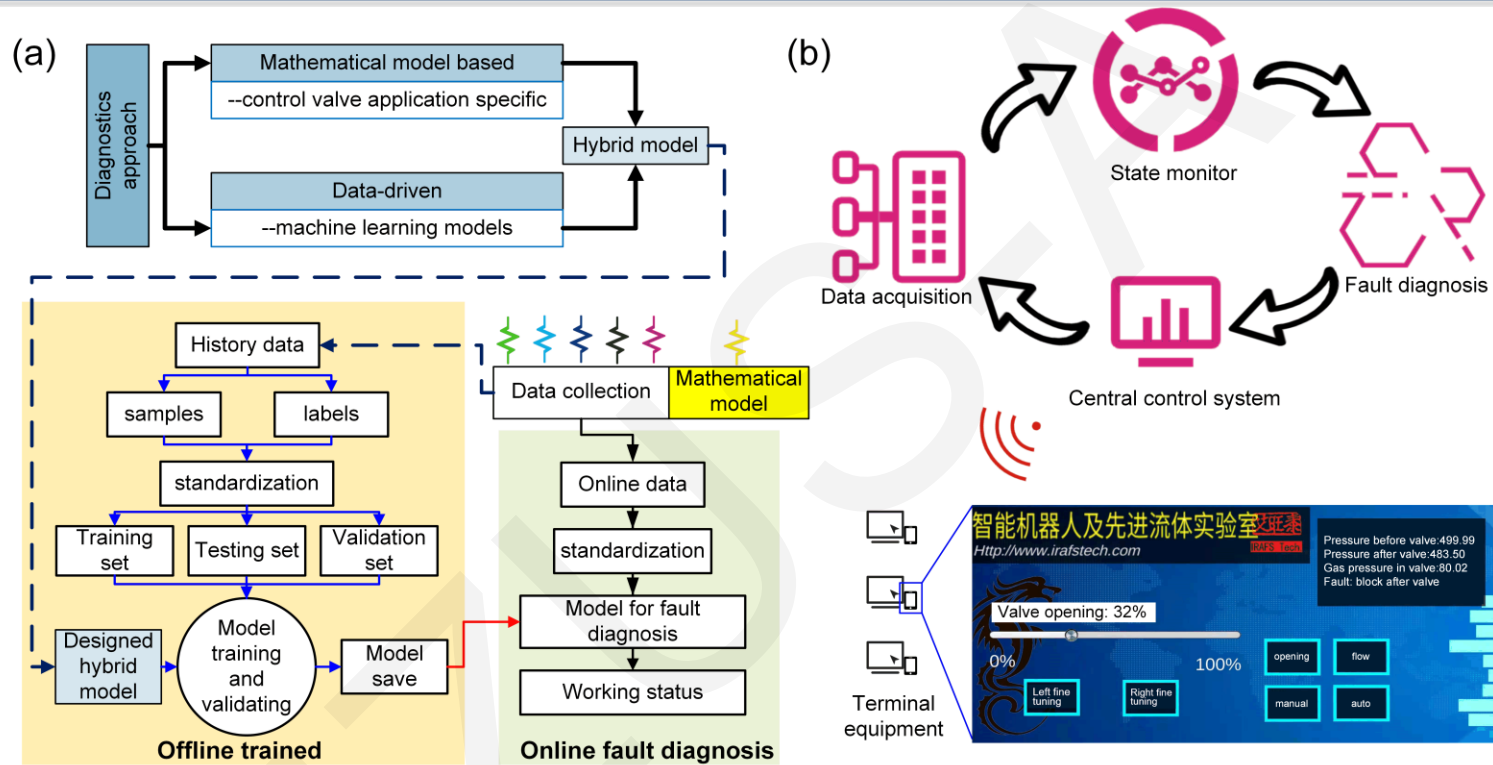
(a)

Diagnostics approach

Mathematical model based
--control valve application specific

Hybrid model

Data-driven
--machine learning models

History data

samples

labels

standardization

Training set

Testing set

Validation set

Designed hybrid model

Model training and validating

Model save

Offline trained

Data collection

Mathematical model

Online data

standardization

Model for fault diagnosis

Working status

Online fault diagnosis

(b)

State monitor

Fault diagnosis

Data acquisition

Central control system

Terminal equipment

智能机器人及先进流体实验室
Http://www.irafstech.com
IRAFS Tech

Pressure before valve:499.99
Pressure after valve:483.50
Gas pressure in valve:80.02
Fault: block after valve

Valve opening: 32%

0%

100%

opening

flow

Left fine tuning

Right fine tuning

manual

auto